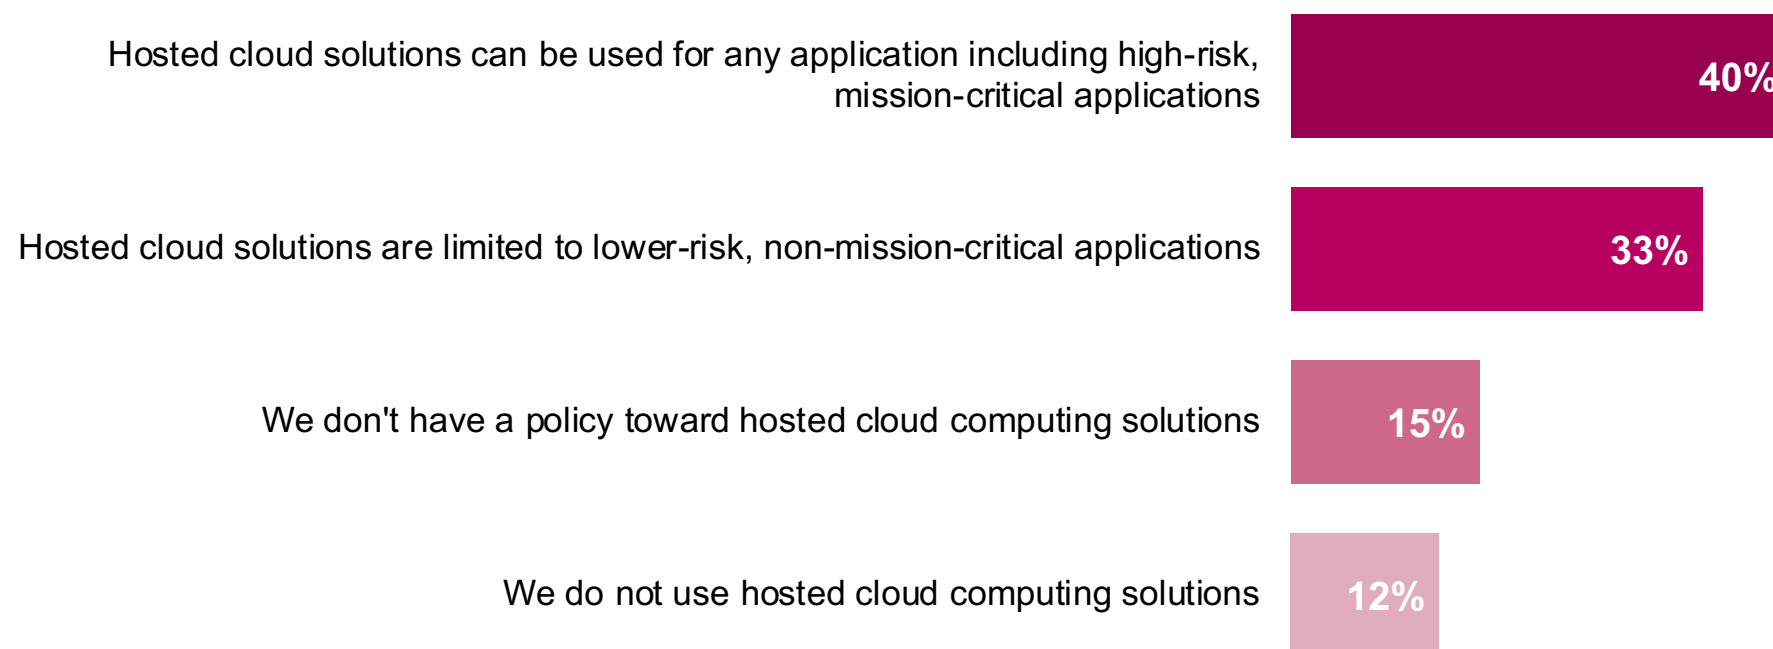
Hosted cloud solutions can be used for any application including high-risk, mission-critical applications

40%

Hosted cloud solutions are limited to lower-risk, non-mission-critical applications

33%

We don't have a policy toward hosted cloud computing solutions

15%

We do not use hosted cloud computing solutions

12%